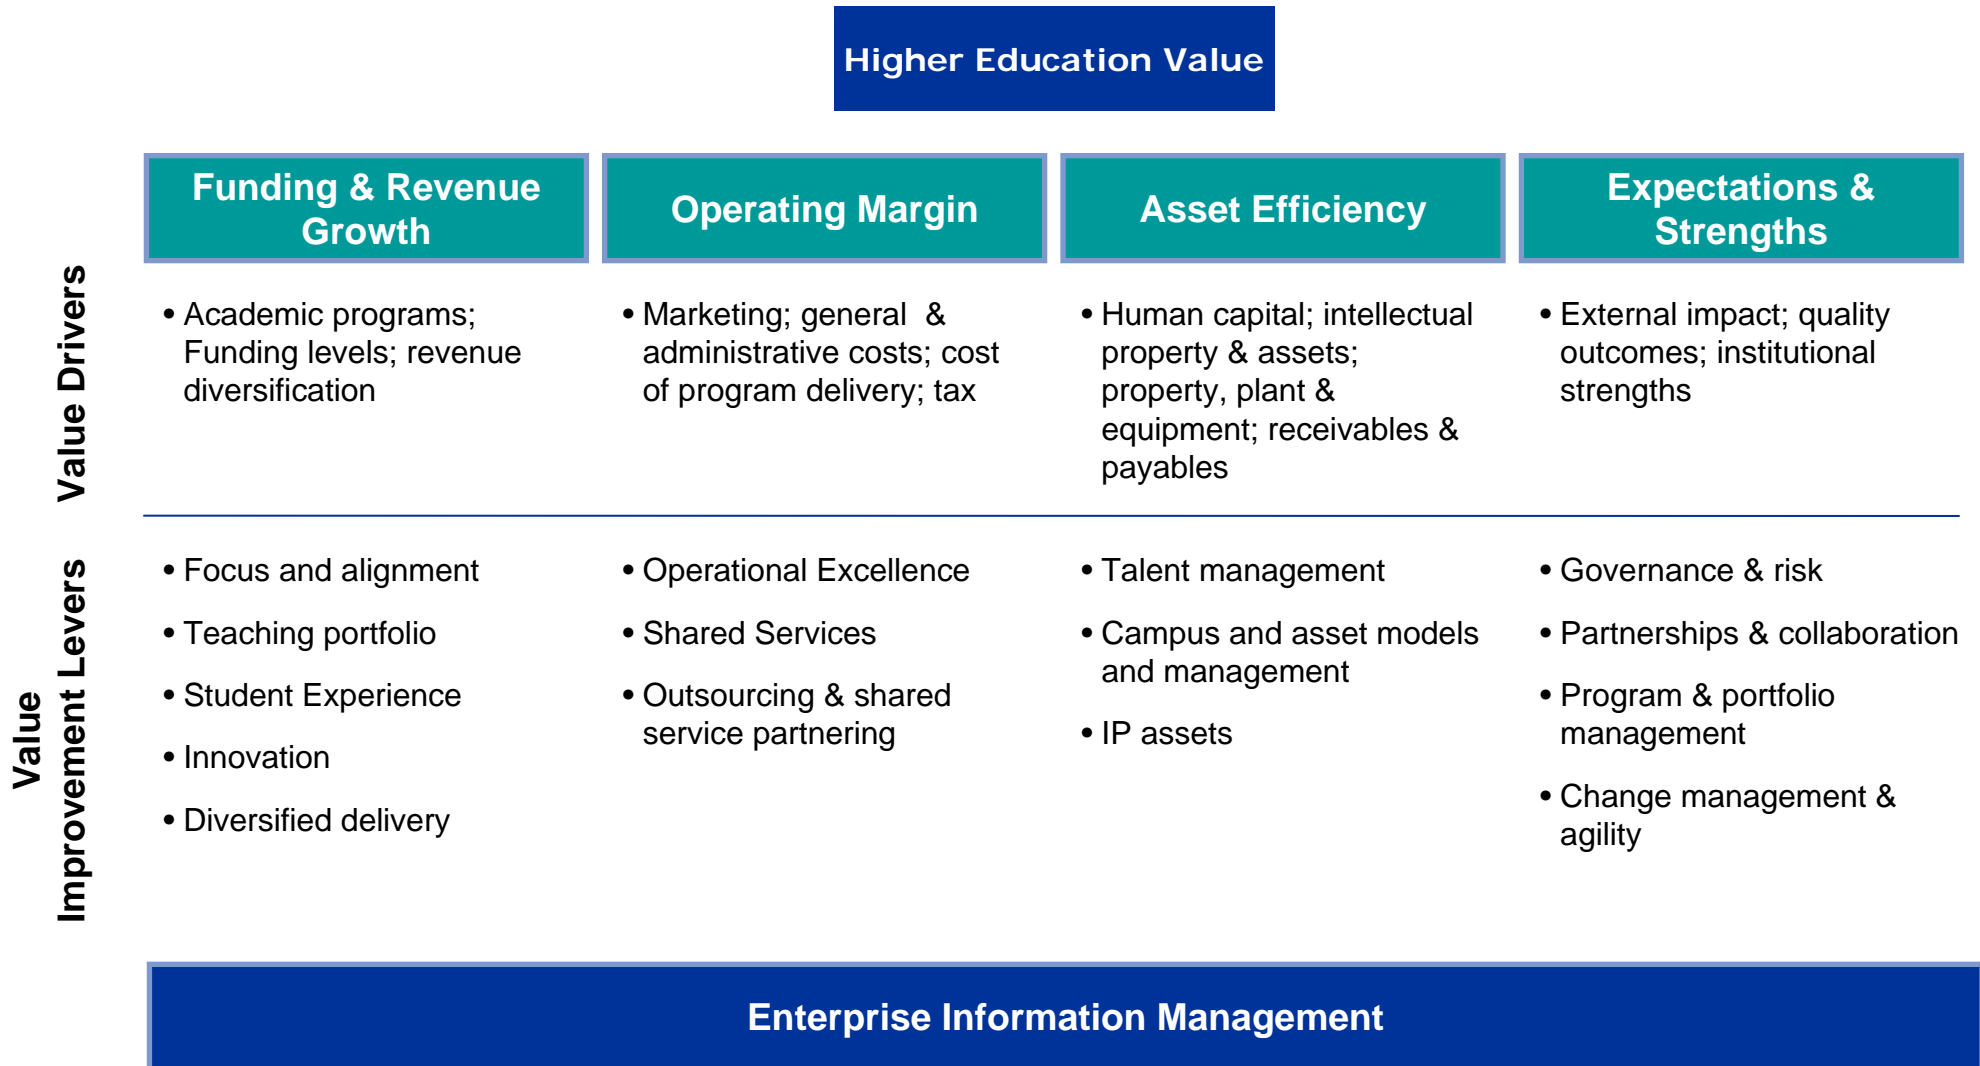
Higher Education Value

| | Funding & Revenue Growth | Operating Margin | Asset Efficiency | Expectations & Strengths |
|---|---|---|---|---|
| Value Drivers | • Academic programs; Funding levels; revenue diversification | • Marketing; general & administrative costs; cost of program delivery; tax | • Human capital; intellectual property & assets; property, plant & equipment; receivables & payables | • External impact; quality outcomes; institutional strengths |
| Value Improvement Levers | • Focus and alignment<br>• Teaching portfolio<br>• Student Experience<br>• Innovation<br>• Diversified delivery | • Operational Excellence<br>• Shared Services<br>• Outsourcing & shared service partnering | • Talent management<br>• Campus and asset models and management<br>• IP assets | • Governance & risk<br>• Partnerships & collaboration<br>• Program & portfolio management<br>• Change management & agility |

Enterprise Information Management